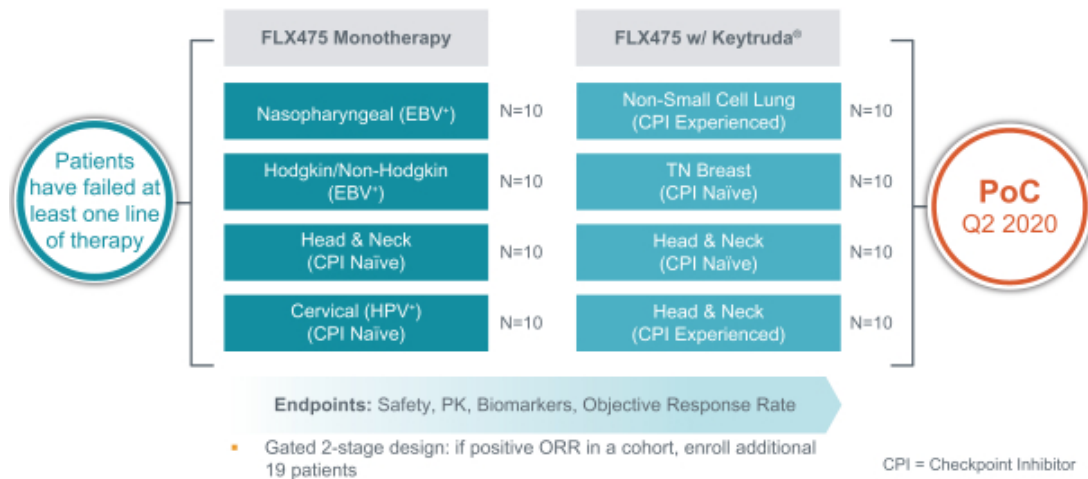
Patients have failed at least one line of therapy

FLX475 Monotherapy

Nasopharyngeal (EBV$^+$) N=10

Hodgkin/Non-Hodgkin (EBV$^+$) N=10

Head & Neck (CPI Naïve) N=10

Cervical (HPV$^+$) (CPI Naïve) N=10

FLX475 w/ Keytruda®

Non-Small Cell Lung (CPI Experienced) N=10

TN Breast (CPI Naïve) N=10

Head & Neck (CPI Naïve) N=10

Head & Neck (CPI Experienced) N=10

PoC Q2 2020

Endpoints: Safety, PK, Biomarkers, Objective Response Rate

• Gated 2-stage design: if positive ORR in a cohort, enroll additional 19 patients

CPI = Checkpoint Inhibitor